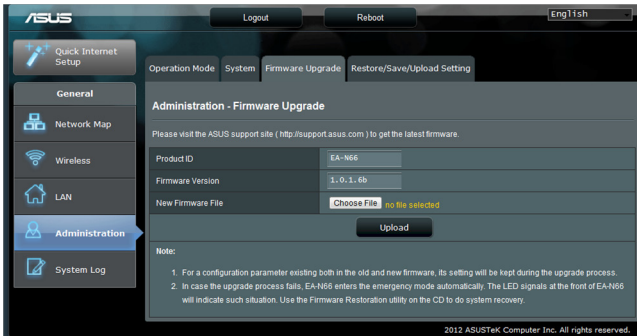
/ISUS

Logout

Reboot

English

Quick Internet Setup

General

Network Map

Wireless

LAN

Administration

System Log

Operation Mode | System | Firmware Upgrade | Restore/Save/Upload Setting

Administration - Firmware Upgrade

Please visit the ASUS support site ( http://support.asus.com ) to get the latest firmware.

| | |
|---|---|
| Product ID | EA-N66 |
| Firmware Version | 1.0.1.6b |
| New Firmware File | Choose File no file selected |

Upload

Note:

1. For a configuration parameter existing both in the old and new firmware, its setting will be kept during the upgrade process.

2. In case the upgrade process fails, EA-N66 enters the emergency mode automatically. The LED signals at the front of EA-N66 will indicate such situation. Use the Firmware Restoration utility on the CD to do system recovery.

2012 ASUSTeK Computer Inc. All rights reserved.